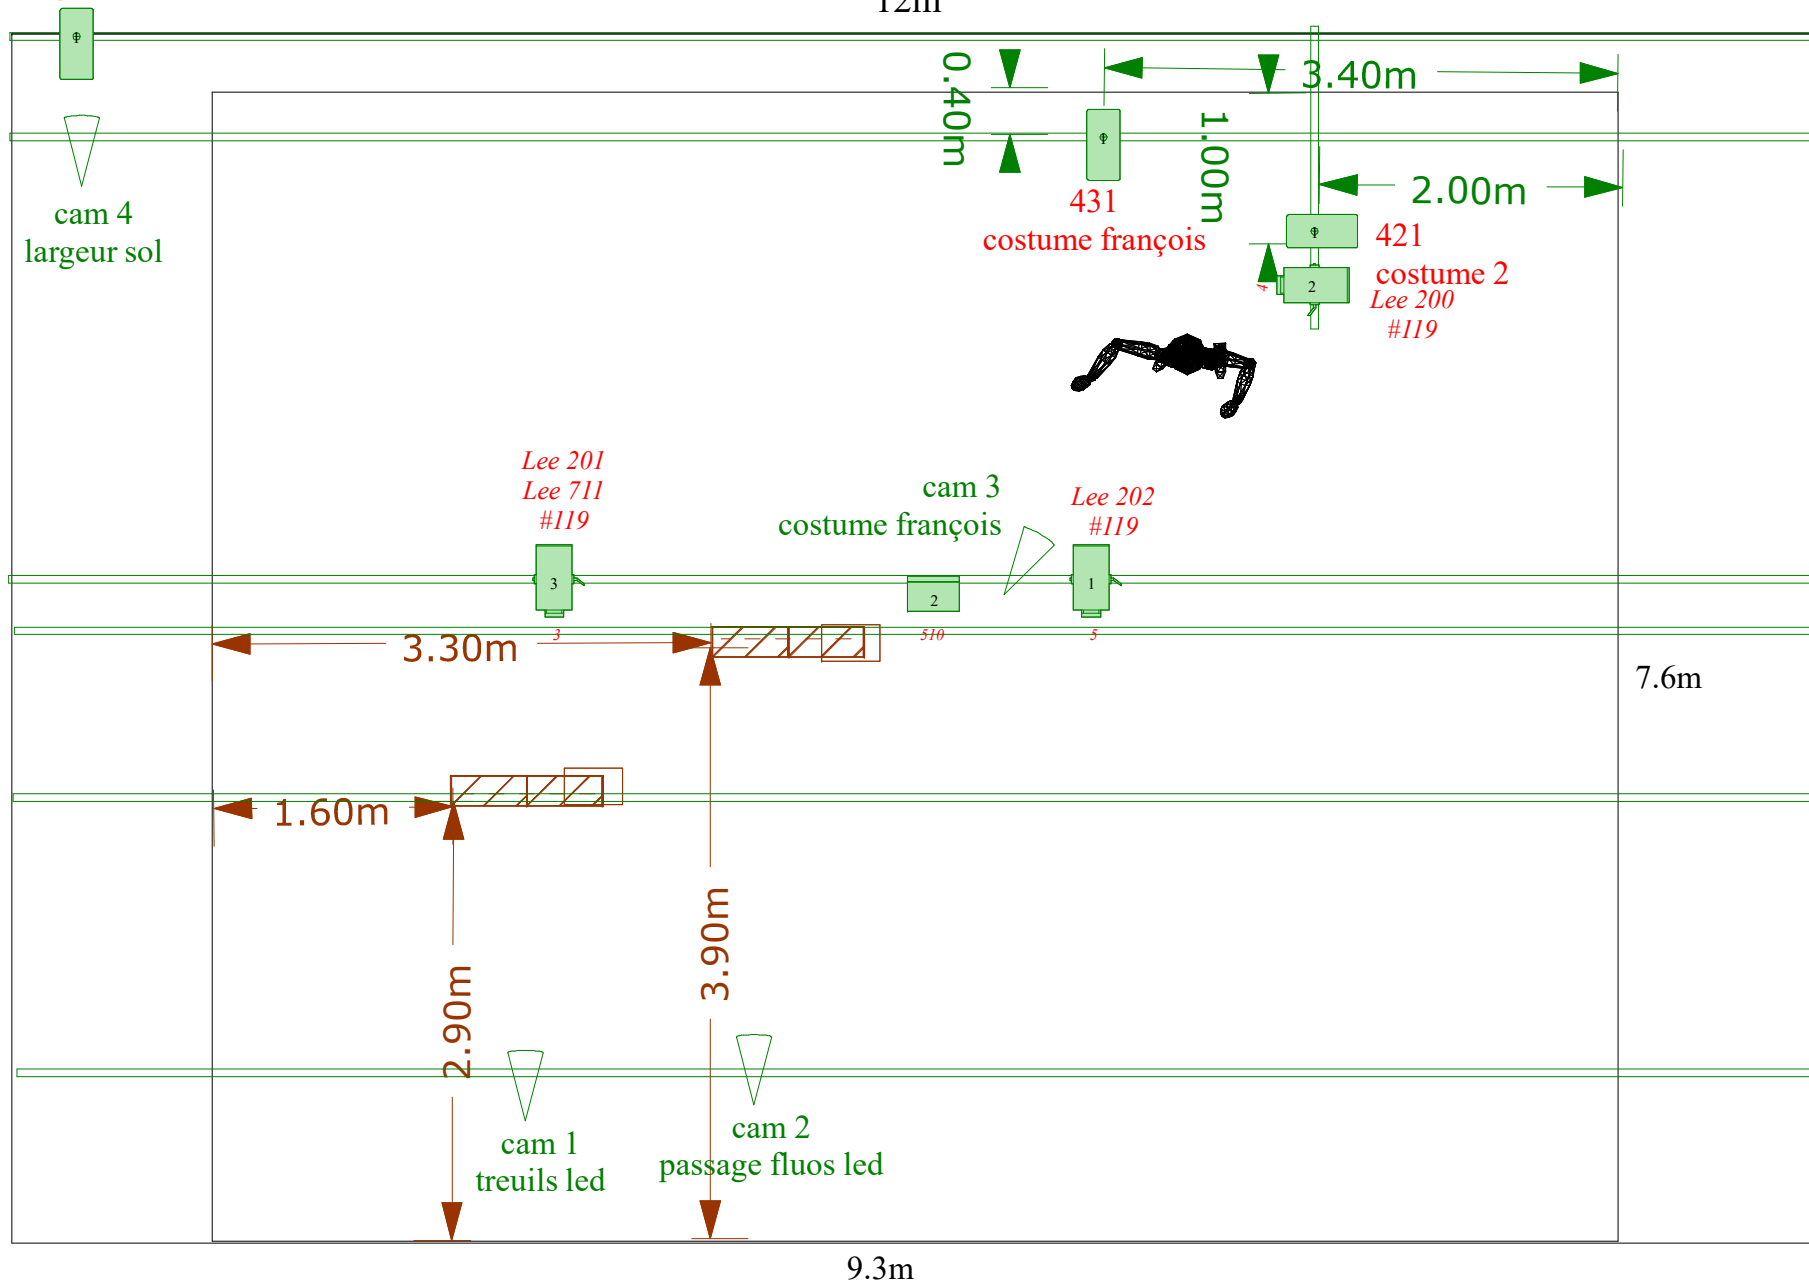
12m

0.40m

3.40m

1.00m

2.00m

431
costume françois

421
costume 2
Lee 200
#119

cam 4
largeur sol

Lee 201
Lee 711
#119

cam 3
costume françois

Lee 202
#119

3

2

1

2

3

510

5

4

3.30m

7.6m

1.60m

3.90m

2.90m

cam 1
treuils led

cam 2
passage fluos led

9.3m